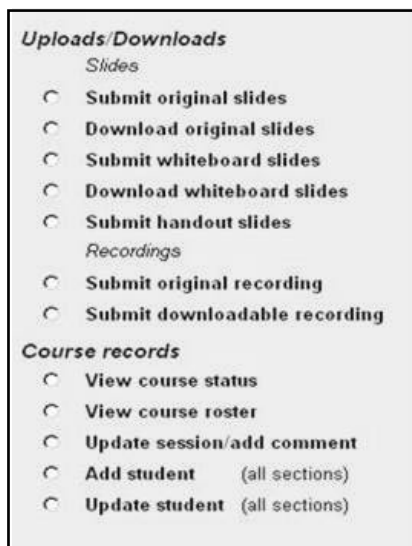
Uploads/Downloads

Slides

Submit original slides

Download original slides

Submit whiteboard slides

Download whiteboard slides

Submit handout slides

Recordings

Submit original recording

Submit downloadable recording

Course records

View course status

View course roster

Update session/add comment

Add student (all sections)

Update student (all sections)